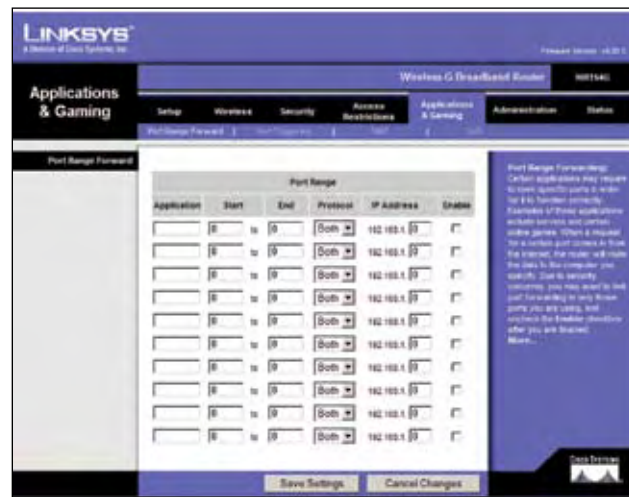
LINKSYS®
A Division of Cisco Systems, Inc.

Firmware Version: v4.20.1

Applications & Gaming

Wireless-G Broadband Router

WRT54G

Setup | Wireless | Security | Access Restrictions | Applications & Gaming | Administration | Status

Port Range Forward | Port Triggering | DMZ | QoS

Port Range Forward

Port Range

| Application | Start | | End | Protocol | IP Address | Enable |
|---|---|---|---|---|---|---|
| | 0 | to | 0 | Both | 192.168.1. 0 | |
| | 0 | to | 0 | Both | 192.168.1. 0 | |
| | 0 | to | 0 | Both | 192.168.1. 0 | |
| | 0 | to | 0 | Both | 192.168.1. 0 | |
| | 0 | to | 0 | Both | 192.168.1. 0 | |
| | 0 | to | 0 | Both | 192.168.1. 0 | |
| | 0 | to | 0 | Both | 192.168.1. 0 | |
| | 0 | to | 0 | Both | 192.168.1. 0 | |
| | 0 | to | 0 | Both | 192.168.1. 0 | |
| | 0 | to | 0 | Both | 192.168.1. 0 | |

Port Range Forwarding: Certain applications may require to open specific ports in order for it to function correctly. Examples of these applications include servers and certain online games. When a request for a certain port comes in from the Internet, the router will route the data to the computer you specify. Due to security concerns, you may want to limit port forwarding to only those ports you are using, and uncheck the Enable checkbox after you are finished.
More...

Save Settings | Cancel Changes

Cisco Systems